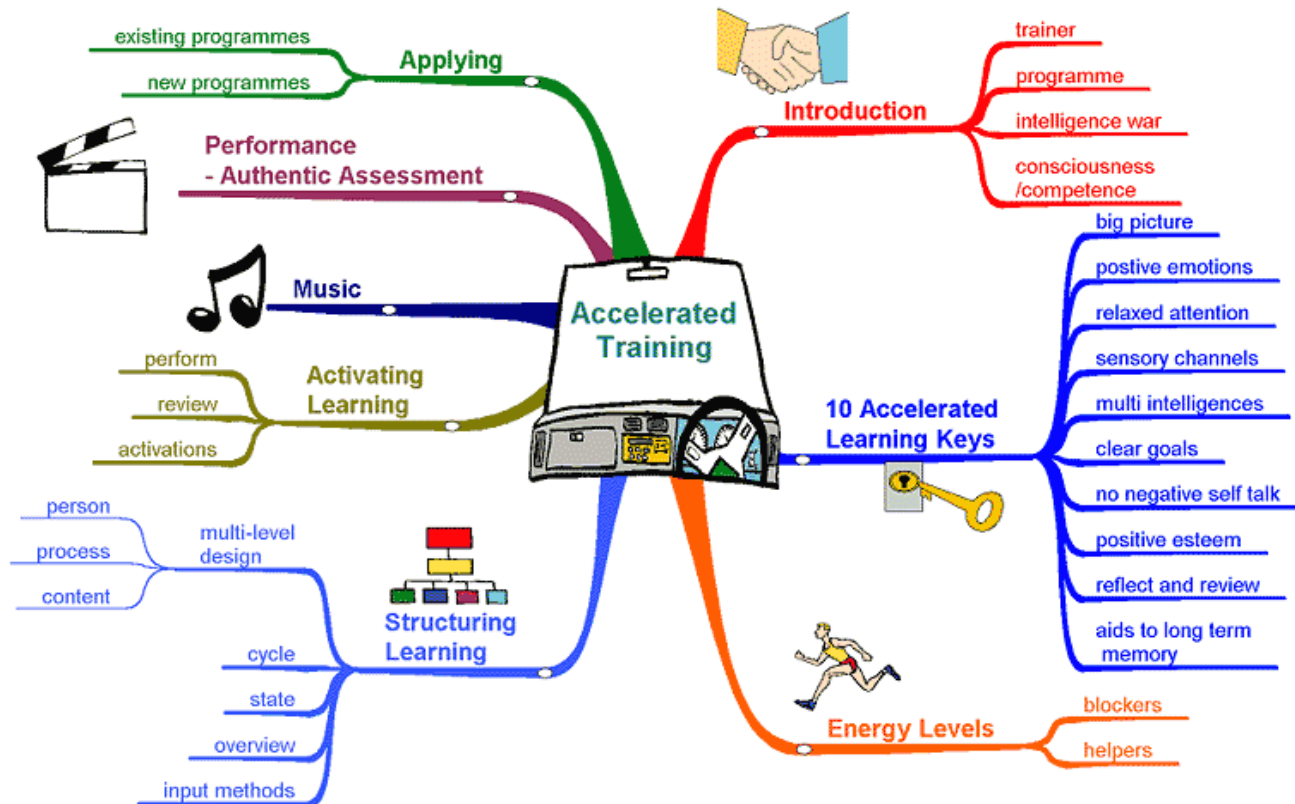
Accelerated Training

Applying
existing programmes
new programmes

Performance
- Authentic Assessment

Music

Activating Learning
perform
review
activations

Structuring Learning
multi-level design
person
process
content
cycle
state
overview
input methods

Introduction
trainer
programme
intelligence war
consciousness /competence

10 Accelerated Learning Keys
big picture
postive emotions
relaxed attention
sensory channels
multi intelligences
clear goals
no negative self talk
positive esteem
reflect and review
aids to long term memory

Energy Levels
blockers
helpers